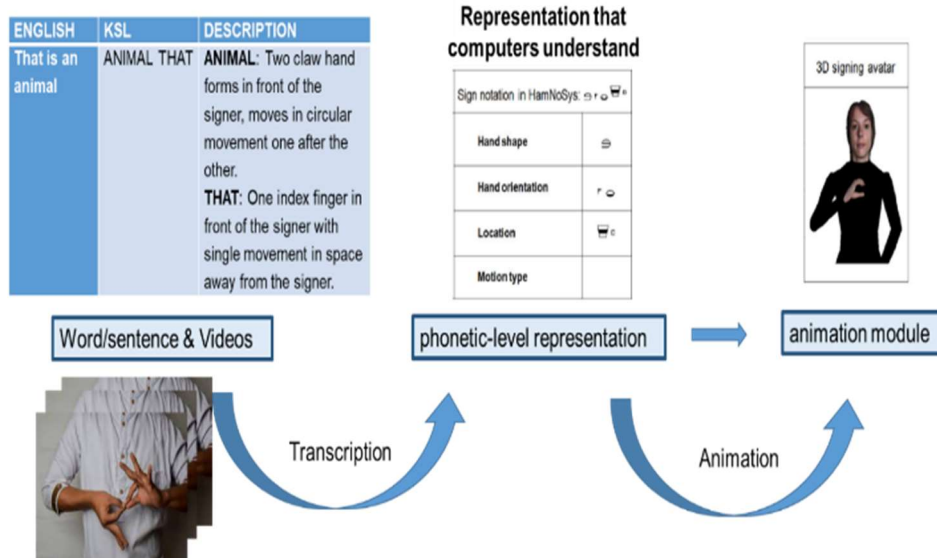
| ENGLISH | KSL | DESCRIPTION |
|---|---|---|
| That is an animal | ANIMAL THAT | **ANIMAL**: Two claw hand forms in front of the signer, moves in circular movement one after the other. **THAT**: One index finger in front of the signer with single movement in space away from the signer. |

Representation that computers understand

| Sign notation in HamNoSys: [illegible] | |
|---|---|
| Hand shape | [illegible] |
| Hand orientation | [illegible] |
| Location | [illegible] |
| Motion type | |

3D signing avatar

Word/sentence & Videos

phonetic-level representation

animation module

Transcription

Animation